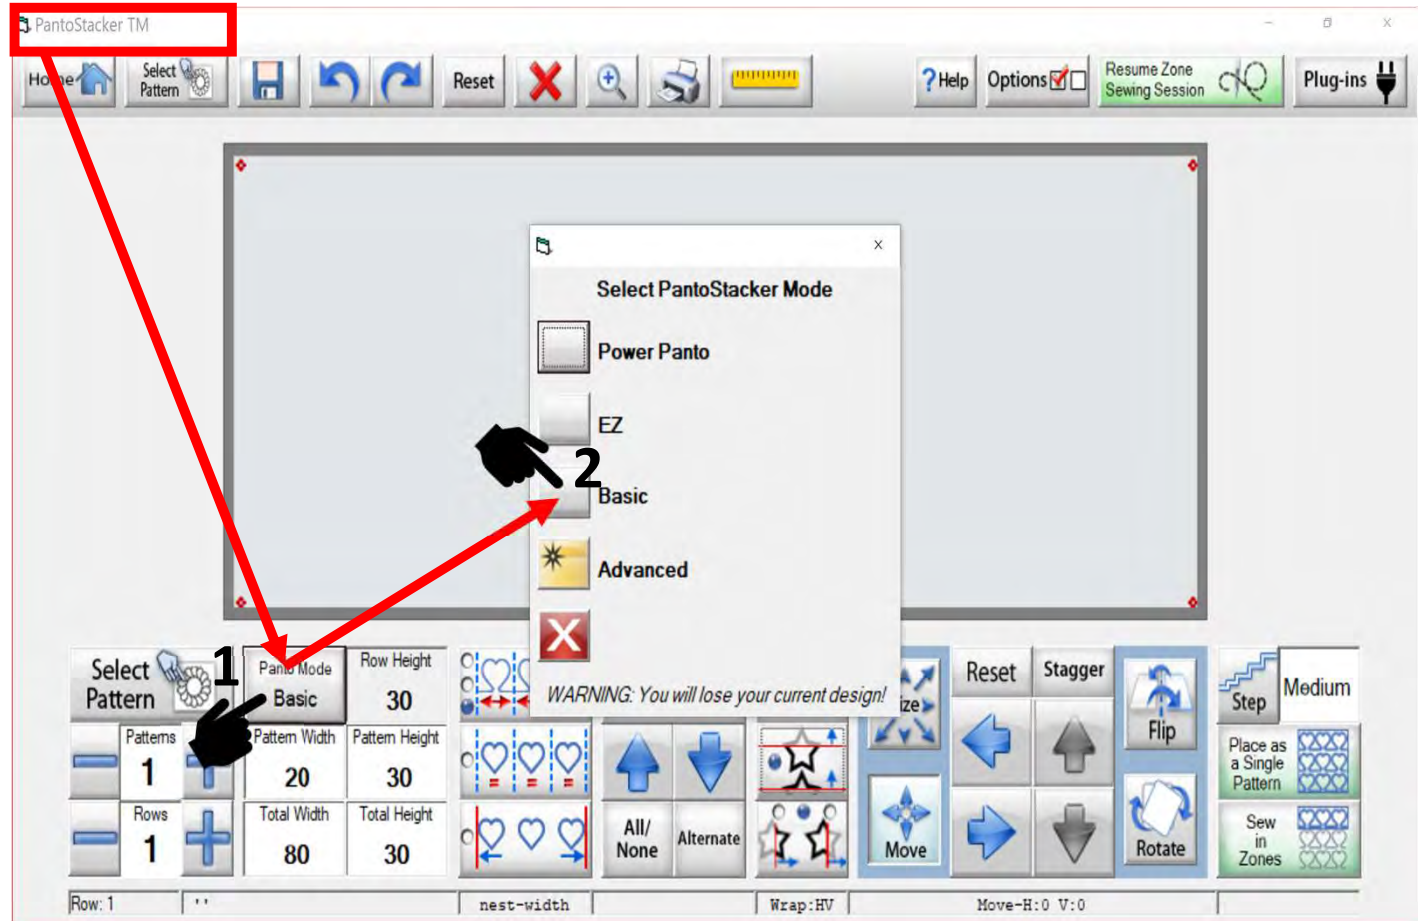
PantoStacker TM

Home

Select Pattern

Reset

?Help

Options

Resume Zone Sewing Session

Plug-ins

Select PantoStacker Mode

Power Panto

EZ

2

Basic

Advanced

WARNING: You will lose your current design!

Select Pattern

1

Panto Mode
Basic

Row Height
30

Patterns
1

Pattern Width
20

Pattern Height
30

Rows
1

Total Width
80

Total Height
30

All/ None

Alternate

ize

Move

Reset

Stagger

Flip

Rotate

Step

Medium

Place as a Single Pattern

Sew in Zones

Row: 1

''

nest-width

Wrap:HV

Move-H:0 V:0